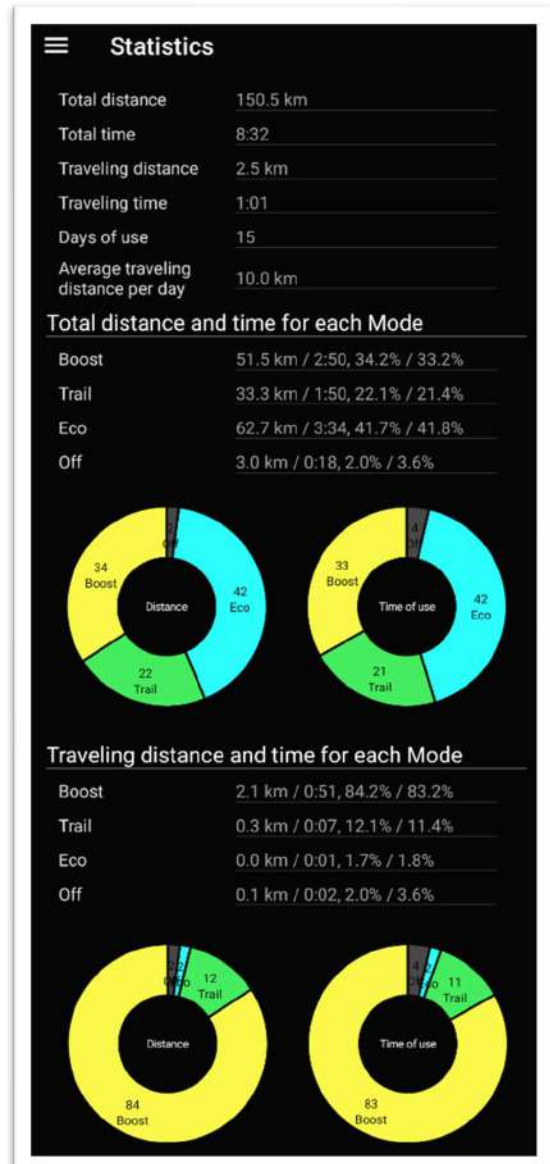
Statistics

| | |
|---|---|
| Total distance | 150.5 km |
| Total time | 8:32 |
| Traveling distance | 2.5 km |
| Traveling time | 1:01 |
| Days of use | 15 |
| Average traveling distance per day | 10.0 km |

Total distance and time for each Mode

| | |
|---|---|
| Boost | 51.5 km / 2:50, 34.2% / 33.2% |
| Trail | 33.3 km / 1:50, 22.1% / 21.4% |
| Eco | 62.7 km / 3:34, 41.7% / 41.8% |
| Off | 3.0 km / 0:18, 2.0% / 3.6% |

2 Off
34 Boost
42 Eco
22 Trail
Distance

4 Off
33 Boost
42 Eco
21 Trail
Time of use

Traveling distance and time for each Mode

| | |
|---|---|
| Boost | 2.1 km / 0:51, 84.2% / 83.2% |
| Trail | 0.3 km / 0:07, 12.1% / 11.4% |
| Eco | 0.0 km / 0:01, 1.7% / 1.8% |
| Off | 0.1 km / 0:02, 2.0% / 3.6% |

2 Off
2 Eco
12 Trail
84 Boost
Distance

4 Off
2 Eco
11 Trail
83 Boost
Time of use